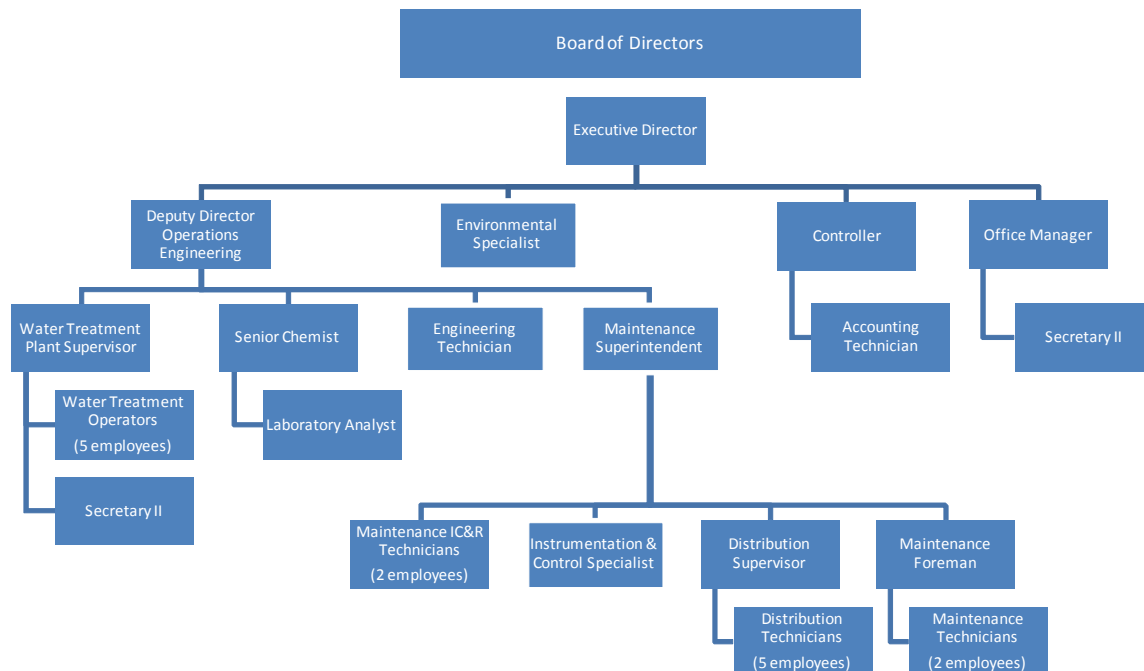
Board of Directors

Executive Director

Deputy Director Operations Engineering

Environmental Specialist

Controller

Office Manager

Water Treatment Plant Supervisor

Senior Chemist

Engineering Technician

Maintenance Superintendent

Accounting Technician

Secretary II

Water Treatment Operators (5 employees)

Laboratory Analyst

Secretary II

Maintenance IC&R Technicians (2 employees)

Instrumentation & Control Specialist

Distribution Supervisor

Maintenance Foreman

Distribution Technicians (5 employees)

Maintenance Technicians (2 employees)